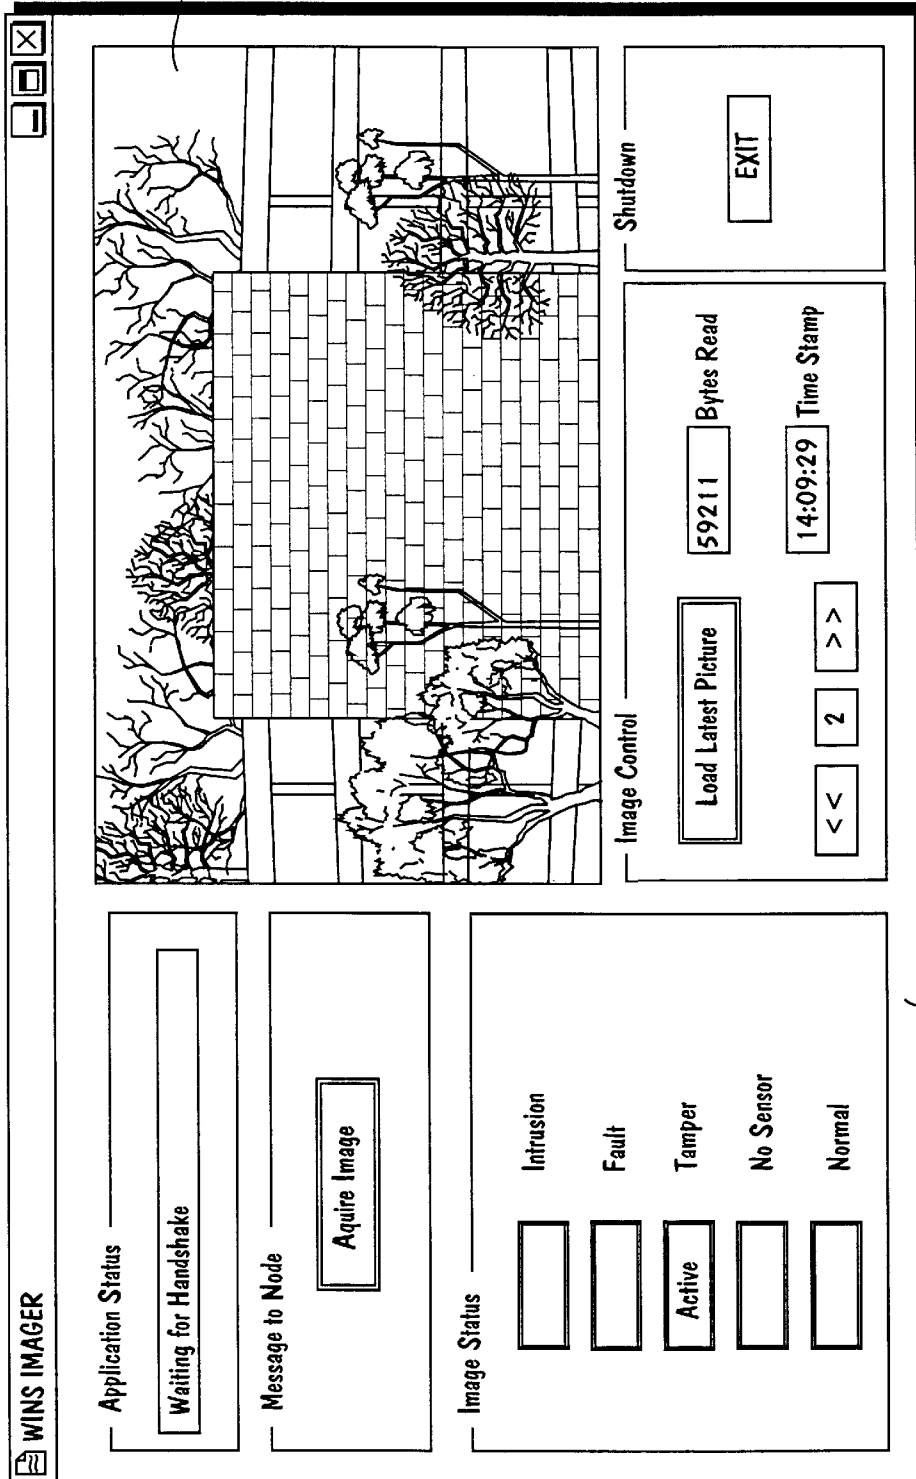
WINS IMAGER

Application Status
Waiting for Handshake

Message to Node
Aquire Image

Image Status
Intrusion
Fault
Active
Tamper
No Sensor
Normal

Image Control
Load Latest Picture
59211 Bytes Read
<< 2 >>
14:09:29 Time Stamp

Shutdown
EXIT